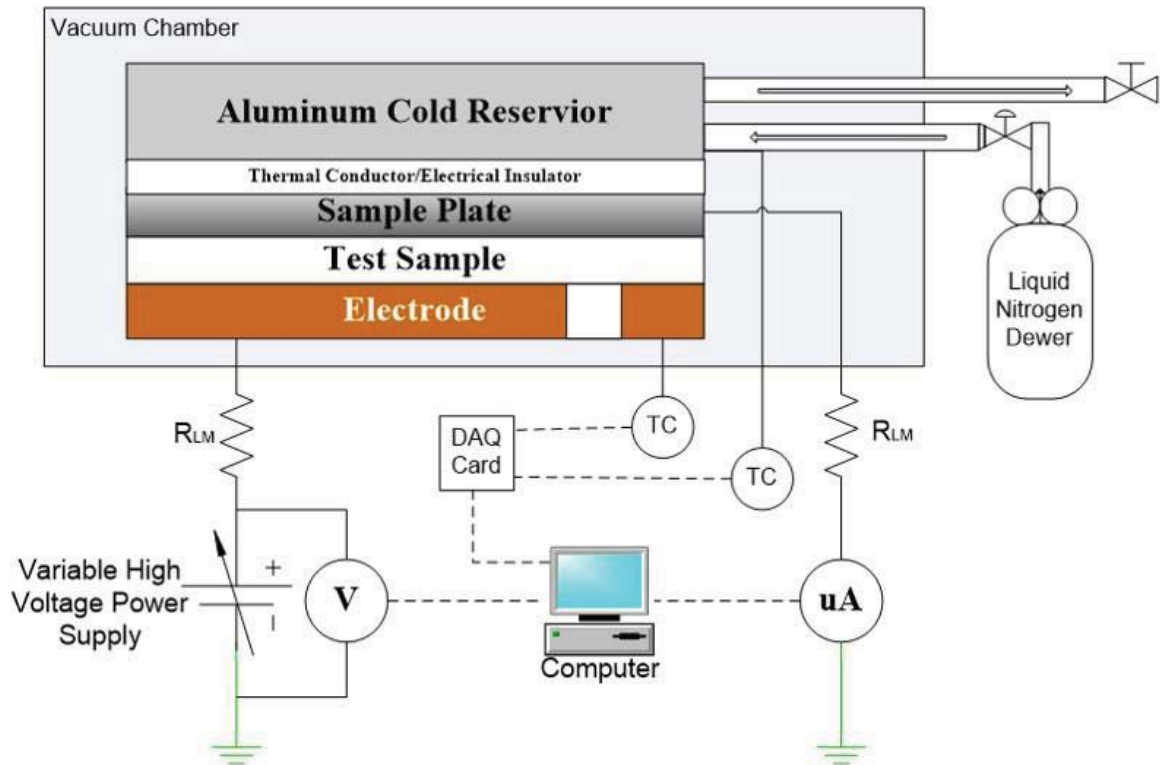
Vacuum Chamber

Aluminum Cold Reservior

Thermal Conductor/Electrical Insulator

Sample Plate

Test Sample

Electrode

Liquid Nitrogen Dewer

$R_{LM}$

DAQ Card

TC

TC

$R_{LM}$

Variable High Voltage Power Supply

+

|

V

Computer

uA